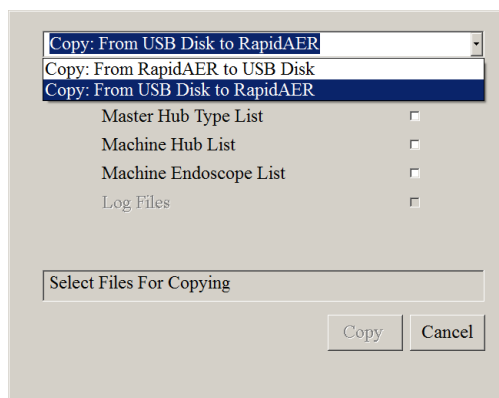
Copy: From USB Disk to RapidAER

Copy: From RapidAER to USB Disk
Copy: From USB Disk to RapidAER

Master Hub Type List
Machine Hub List
Machine Endoscope List
Log Files

Select Files For Copying

Copy
Cancel